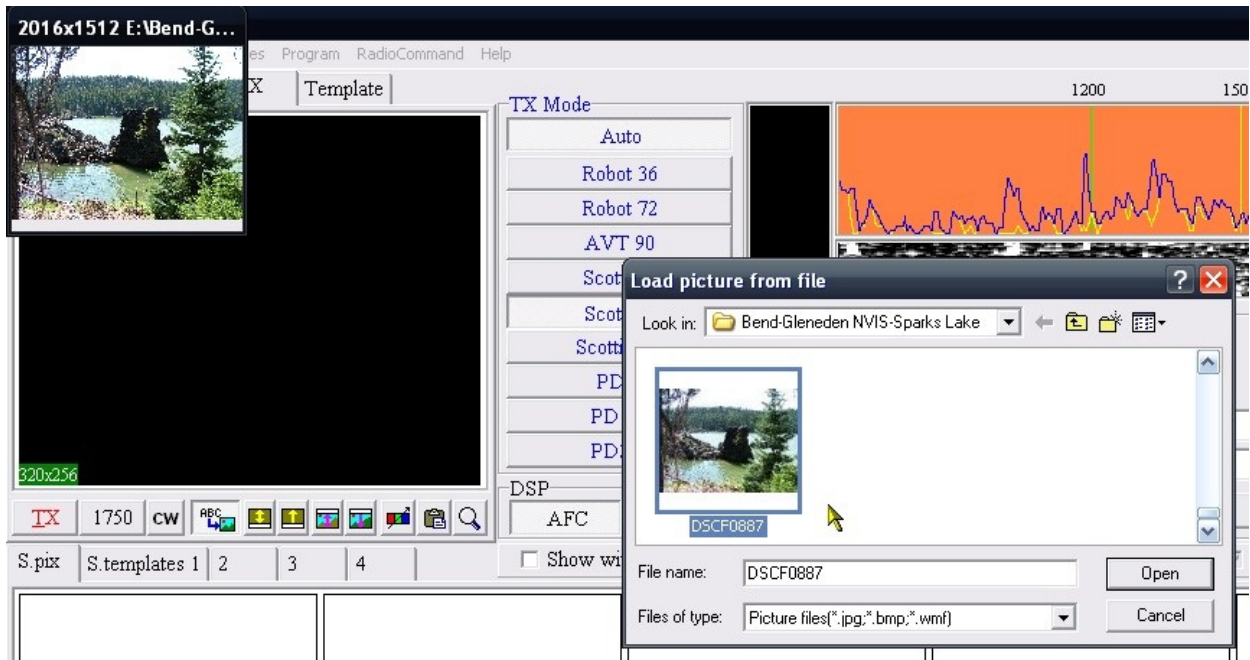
2016x1512 E:\Bend-G...

es Program RadioCommand Help

X Template

TX Mode

Auto

Robot 36

Robot 72

AVT 90

Scot

Scot

Scotti

PD

PD

PD

320x256

TX 1750 CW

DSP

AFC

Show wi

S.pix S.templates 1 2 3 4

1200 150

Load picture from file

Look in: Bend-Gleneden NVIS-Sparks Lake

DSCF0887

File name: DSCF0887

Open

Files of type: Picture files(*.jpg;*.bmp;*.wmf)

Cancel